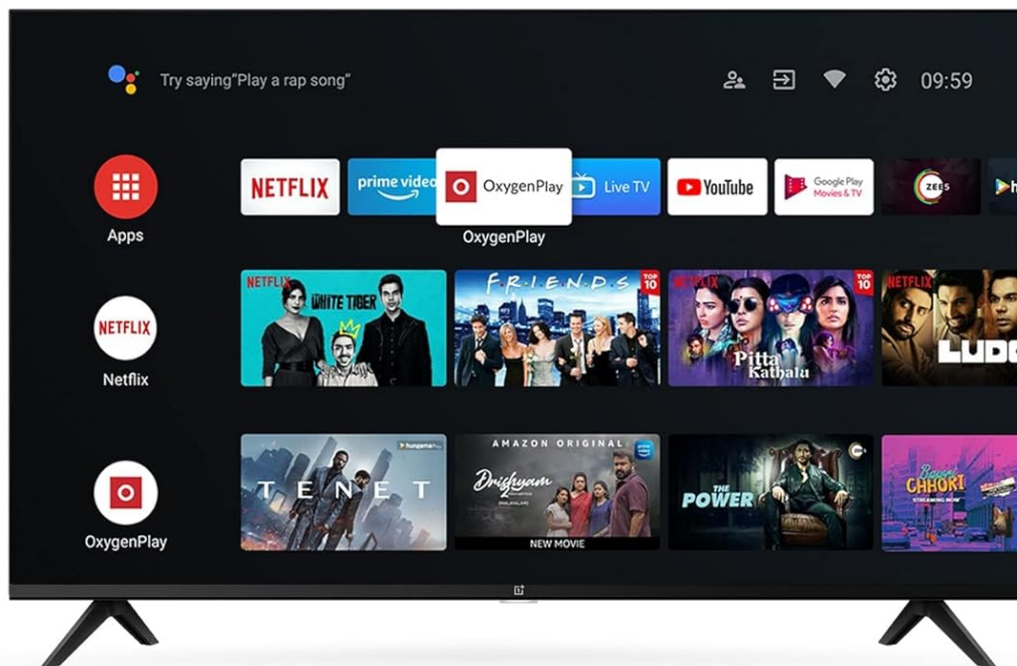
Try saying"Play a rap song"

09:59

Apps

NETFLIX

prime video

OxygenPlay

Live TV

YouTube

Google Play Movies & TV

ZEE5

OxygenPlay

NETFLIX

Netflix

NETFLIX

THE WHITE TIGER

FRIENDS

TOP 10

NETFLIX

Pitta Kathalu

TOP 10

NETFLIX

LUDO

OxygenPlay

hungama

TENET

AMAZON ORIGINAL

Drishyam 2

MALAYALAM

NEW MOVIE

THE POWER

Bhoot CHHORI

STREAMING NOW